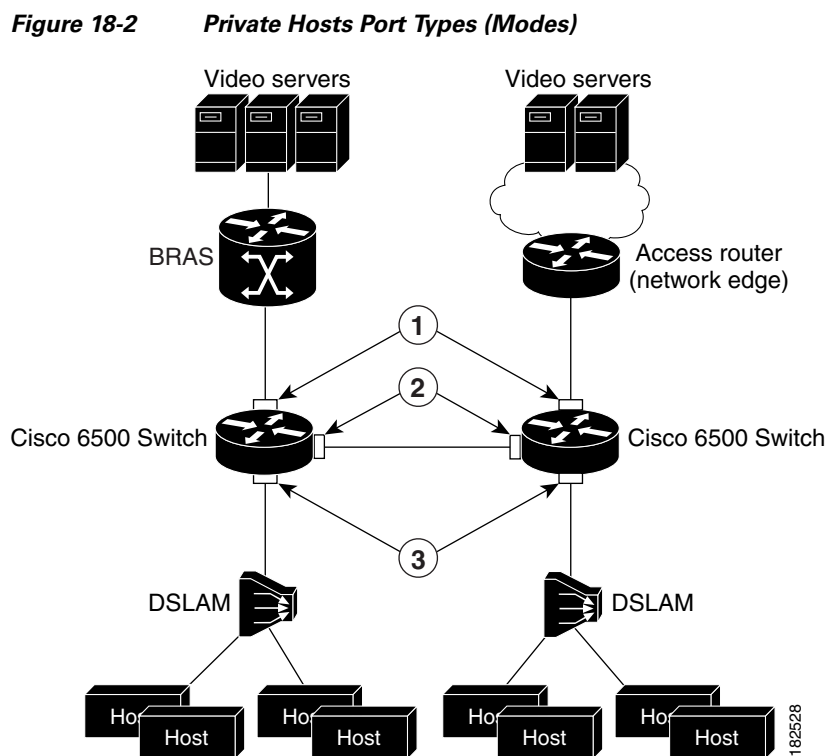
***Figure 18-2 Private Hosts Port Types (Modes)***

Video servers

Video servers

BRAS

Access router (network edge)

1

2

Cisco 6500 Switch

Cisco 6500 Switch

3

DSLAM

DSLAM

Host

Host

Host

Host

Host

Host

Host

Host

182528